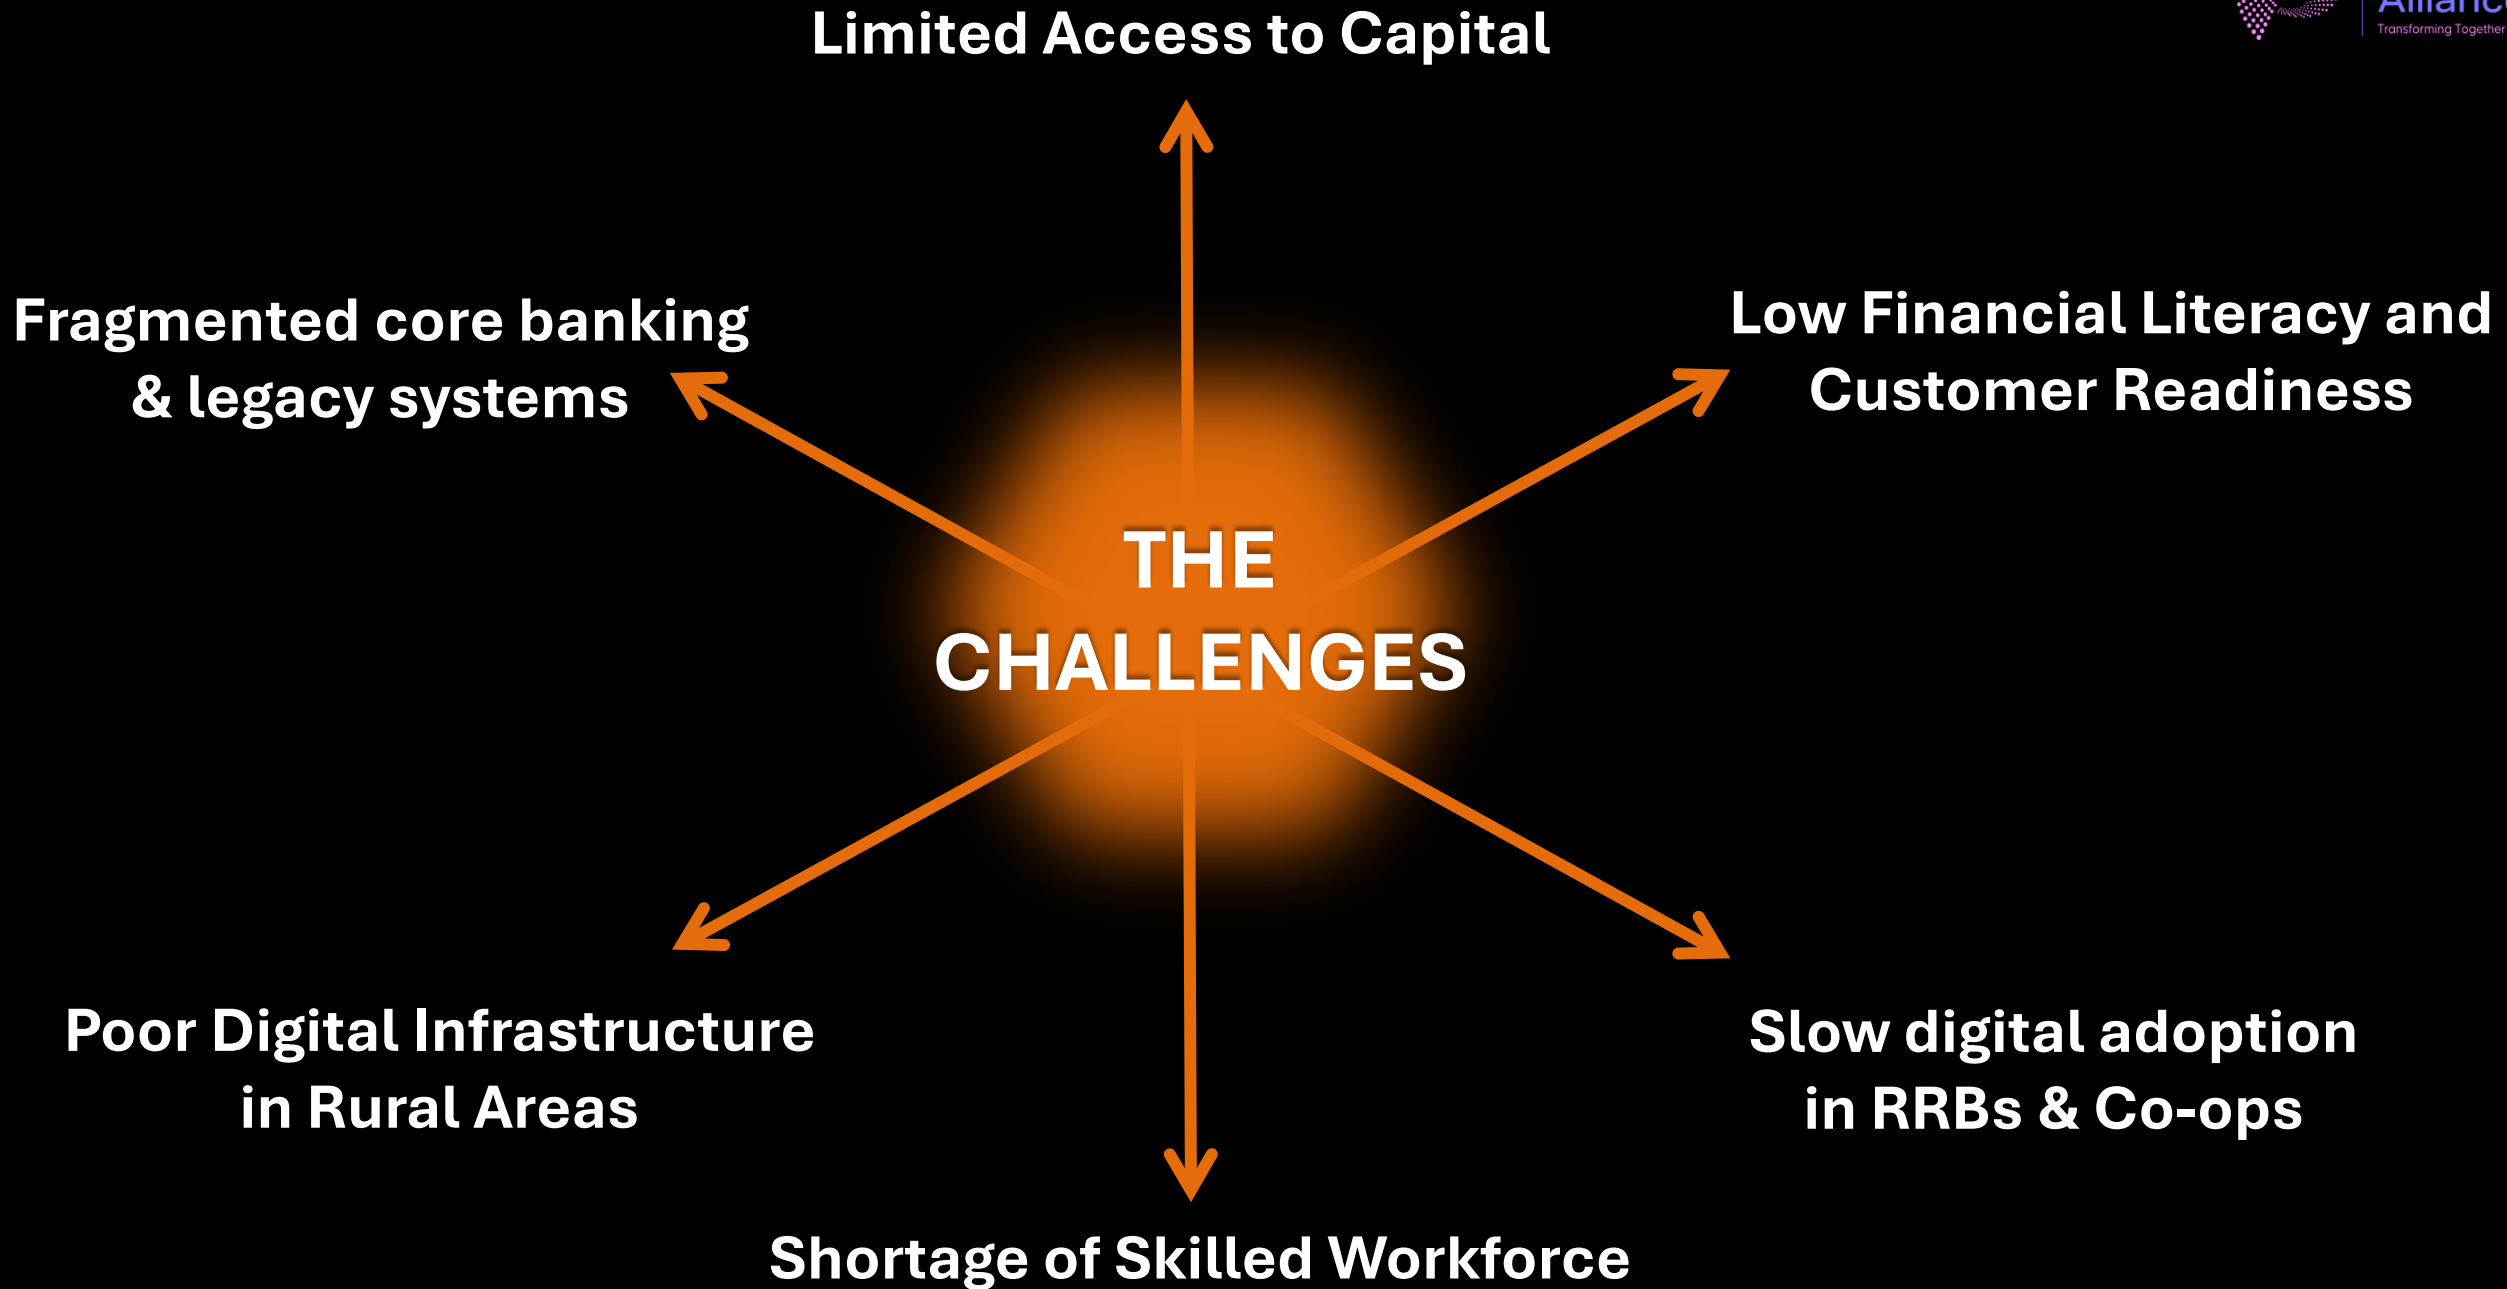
Limited Access to Capital

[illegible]
Transforming Together

Fragmented core banking & legacy systems

Low Financial Literacy and Customer Readiness

THE CHALLENGES

Poor Digital Infrastructure in Rural Areas

Slow digital adoption in RRBs & Co-ops

Shortage of Skilled Workforce